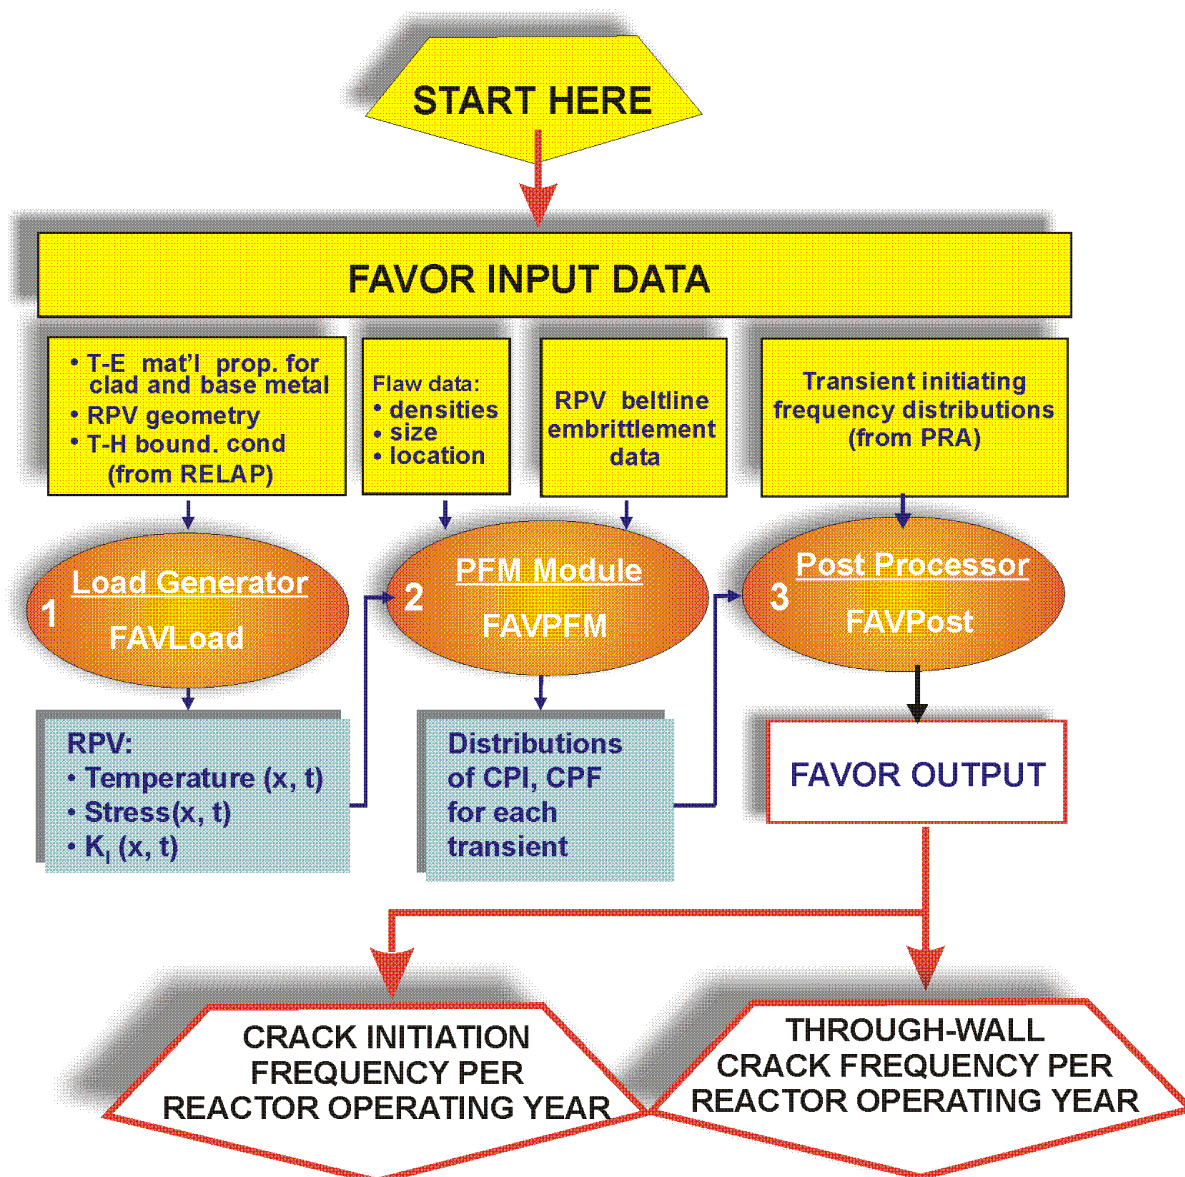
START HERE

FAVOR INPUT DATA

• T-E mat'l prop. for clad and base metal
• RPV geometry
• T-H bound. cond (from RELAP)

Flaw data:
• densities
• size
• location

RPV beltline embrittlement data

Transient initiating frequency distributions (from PRA)

1 Load Generator
FAVLoad

2 PFM Module
FAVPFM

3 Post Processor
FAVPost

RPV:
• Temperature (x, t)
• Stress(x, t)
• $K_I$ (x, t)

Distributions of CPI, CPF for each transient

FAVOR OUTPUT

CRACK INITIATION FREQUENCY PER REACTOR OPERATING YEAR

THROUGH-WALL CRACK FREQUENCY PER REACTOR OPERATING YEAR